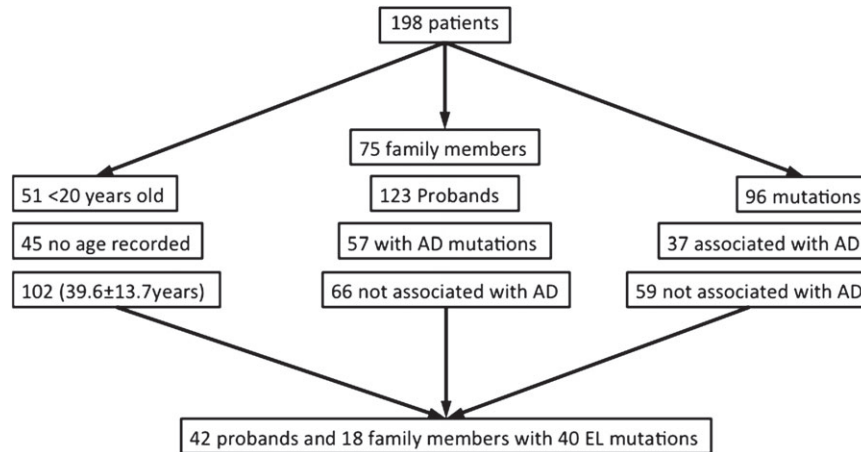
198 patients

51 <20 years old

45 no age recorded

102 (39.6±13.7years)

75 family members

123 Probands

57 with AD mutations

66 not associated with AD

96 mutations

37 associated with AD

59 not associated with AD

42 probands and 18 family members with 40 EL mutations